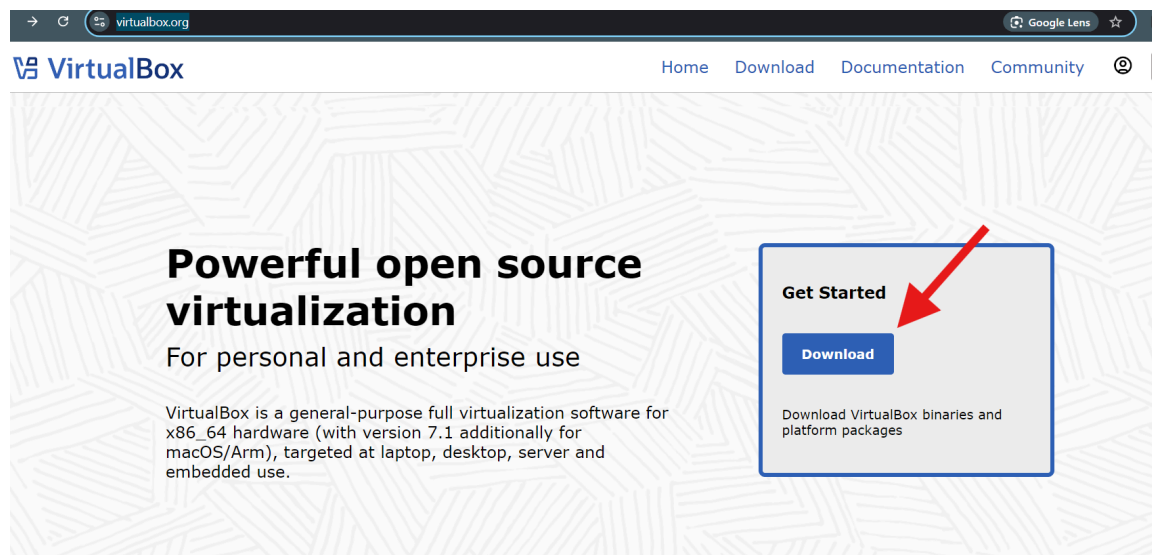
virtualbox.org

Google Lens

VirtualBox

Home Download Documentation Community

Powerful open source virtualization

For personal and enterprise use

VirtualBox is a general-purpose full virtualization software for x86_64 hardware (with version 7.1 additionally for macOS/Arm), targeted at laptop, desktop, server and embedded use.

Get Started

Download

Download VirtualBox binaries and platform packages